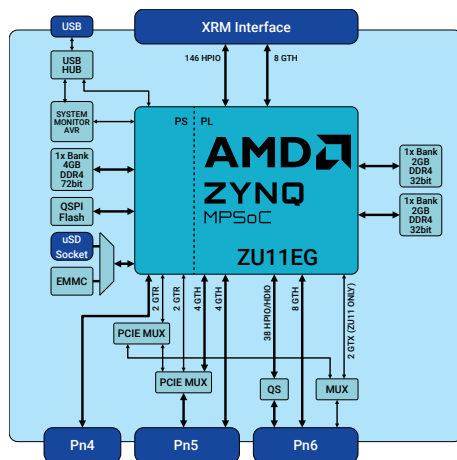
USB

XRM Interface

USB HUB

146 HPIO

8 GTH

SYSTEM MONITOR AVR

PS

PL

AMD

ZYNQ

MPSoC

1x Bank 4GB DDR4 72bit

1x Bank 2GB DDR4 32bit

QSPI Flash

1x Bank 2GB DDR4 32bit

uSD Socket

ZU11EG

EMMC

2 GTR

2 GTR

4 GTH

4 GTH

38 HPIO/HDIO

8 GTH

2 GTX (ZU11 ONLY)

PCIE MUX

PCIE MUX

QS

MUX

Pn4

Pn5

Pn6